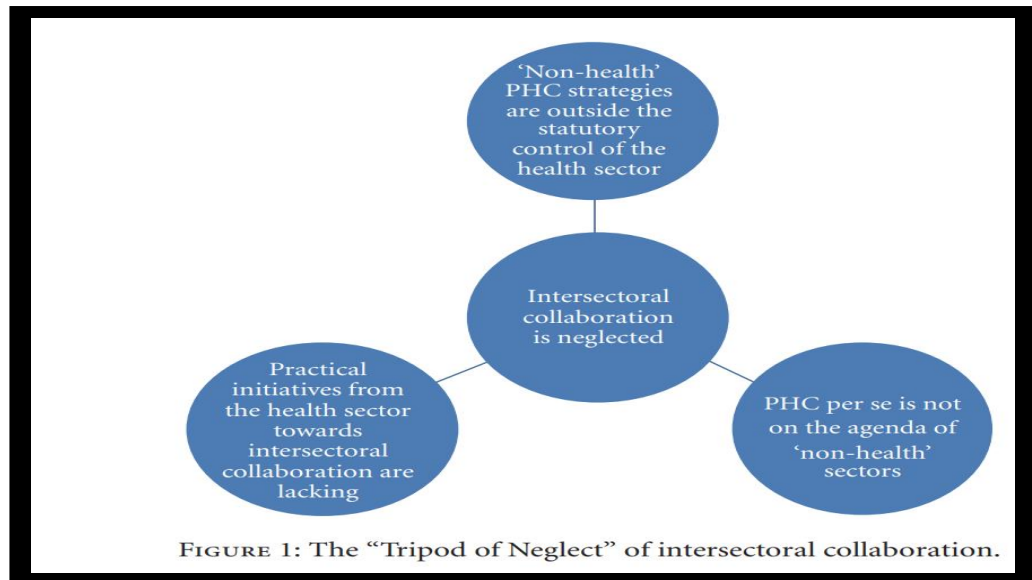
‘Non-health’ PHC strategies are outside the statutory control of the health sector

Intersectoral collaboration is neglected

Practical initiatives from the health sector towards intersectoral collaboration are lacking

PHC per se is not on the agenda of ‘non-health’ sectors

FIGURE 1: The “Tripod of Neglect” of intersectoral collaboration.